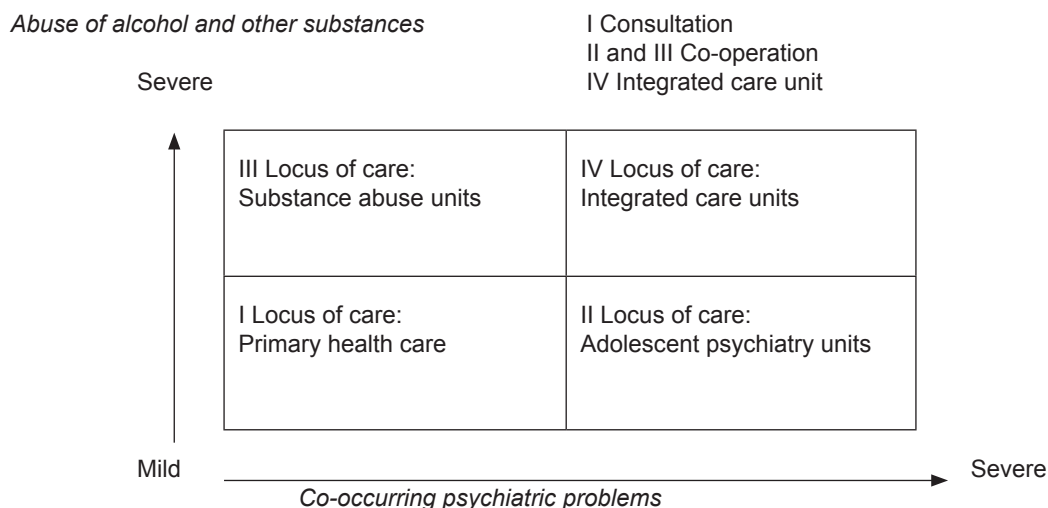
Abuse of alcohol and other substances

I Consultation
II and III Co-operation
IV Integrated care unit

Severe

| III Locus of care: Substance abuse units | IV Locus of care: Integrated care units |
|---|---|
| I Locus of care: Primary health care | II Locus of care: Adolescent psychiatry units |

Mild

Severe

Co-occurring psychiatric problems